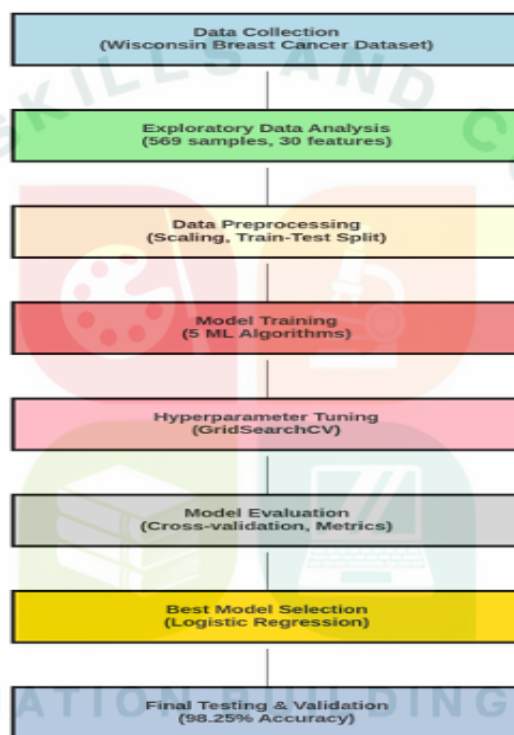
Data Collection
(Wisconsin Breast Cancer Dataset)

Exploratory Data Analysis
(569 samples, 30 features)

Data Preprocessing
(Scaling, Train-Test Split)

Model Training
(5 ML Algorithms)

Hyperparameter Tuning
(GridSearchCV)

Model Evaluation
(Cross-validation, Metrics)

Best Model Selection
(Logistic Regression)

Final Testing & Validation
(98.25% Accuracy)

SKILLS AND C

ATION BUILDING